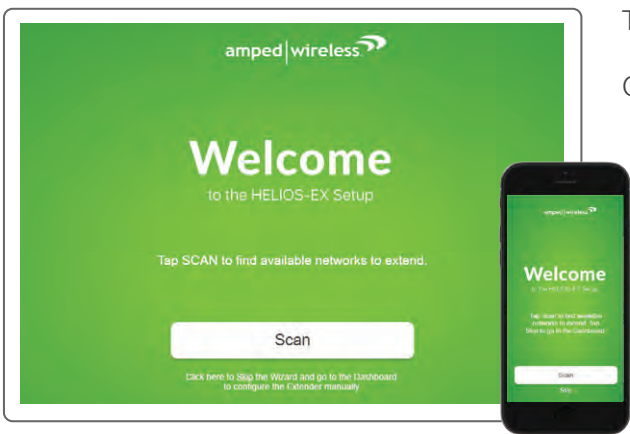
amped|wireless

Welcome

to the HELIOS-EX Setup

Tap SCAN to find available networks to extend.

Scan

Click here to Skip the Wizard and go to the Dashboard to configure the Extender manually

amped|wireless

Welcome

to the HELIOS-EX Setup

Tap Scan to find available networks to extend. Tap Skip to go to the Dashboard.

Scan

Skip

T

C